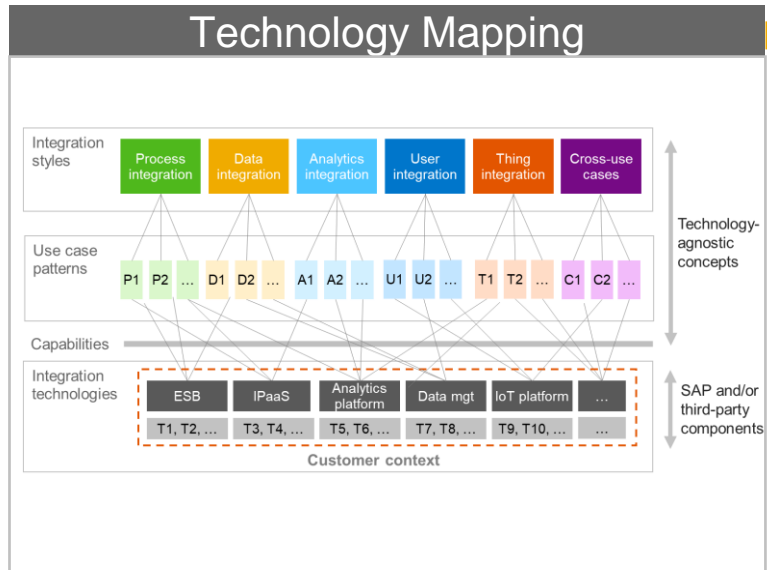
Technology Mapping

Integration styles

Process integration
Data integration
Analytics integration
User integration
Thing integration
Cross-use cases

Use case patterns

P1 P2 … D1 D2 … A1 A2 … U1 U2 … T1 T2 … C1 C2 …

Technology-agnostic concepts

Capabilities

Integration technologies

ESB
IPaaS
Analytics platform
Data mgt
IoT platform
…

T1, T2, …
T3, T4, …
T5, T6, …
T7, T8, …
T9, T10, …
…

Customer context

SAP and/or third-party components